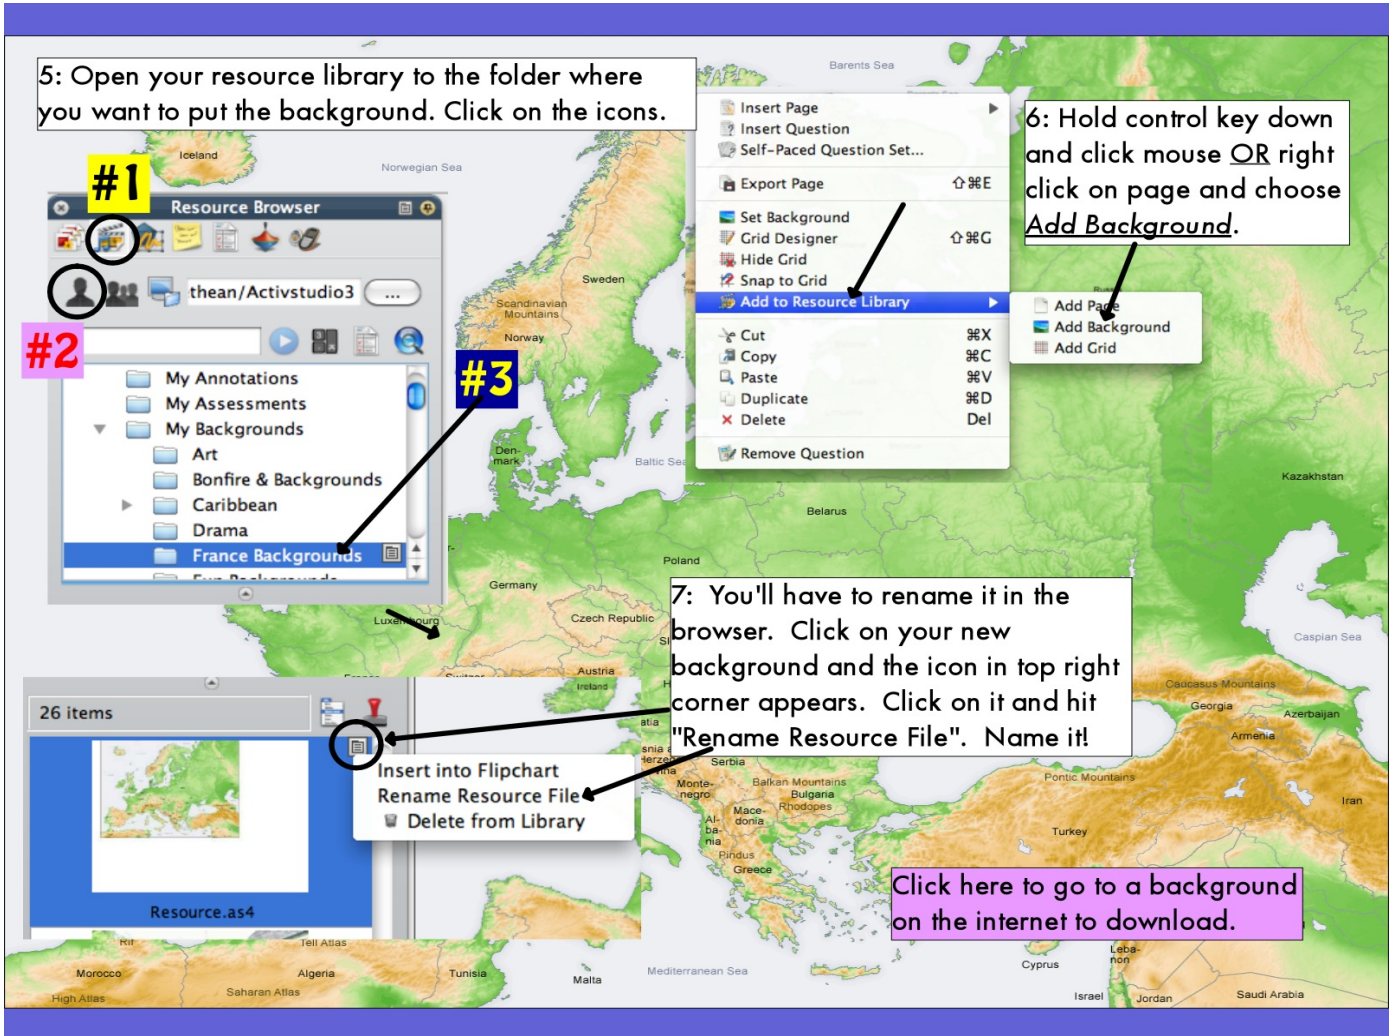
5: Open your resource library to the folder where you want to put the background. Click on the icons.

#1

Resource Browser

thean/Activstudio3

#2

#3

My Annotations
My Assessments
My Backgrounds
Art
Bonfire & Backgrounds
Caribbean
Drama
France Backgrounds

Insert Page
Insert Question
Self-Paced Question Set...
Export Page ⇧⌘E
Set Background
Grid Designer ⇧⌘G
Hide Grid
Snap to Grid
Add to Resource Library
Cut ⌘X
Copy ⌘C
Paste ⌘V
Duplicate ⌘D
Delete Del
Remove Question

Add Page
Add Background
Add Grid

6: Hold control key down and click mouse OR right click on page and choose Add Background.

7: You'll have to rename it in the browser. Click on your new background and the icon in top right corner appears. Click on it and hit "Rename Resource File". Name it!

26 items

Insert into Flipchart
Rename Resource File
Delete from Library

Resource.as4

Click here to go to a background on the internet to download.

Barents Sea
Iceland
Norwegian Sea
Sweden
Scandinavian Mountains
Norway
Denmark
Baltic Sea
Belarus
Kazakhstan
Poland
Germany
Luxembourg
Czech Republic
Austria
Caspian Sea
Caucasus Mountains
Georgia
Azerbaijan
Armenia
Serbia
Montenegro
Balkan Mountains
Bulgaria
Rhodopes
Macedonia
Albania
Pindus
Greece
Pontic Mountains
Turkey
Iran
Morocco
Algeria
Tunisia
Tell Atlas
High Atlas
Saharan Atlas
Malta
Mediterranean Sea
Cyprus
Lebanon
Israel
Jordan
Saudi Arabia